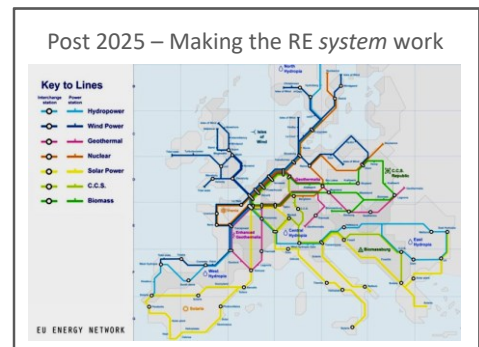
Post 2025 – Making the RE *system* work

Key to Lines

Interchange station | Power station

Hydropower
Wind Power
Geothermal
Nuclear
Solar Power
C.C.S.
Biomass

North Hydropia

Isles of Wind

C.C.S. Republic

Geothermia

Enhanced Geothermia

Central Hydropia

Biomassburg

East Hydropia

West Hydropia

Solaria

EU ENERGY NETWORK